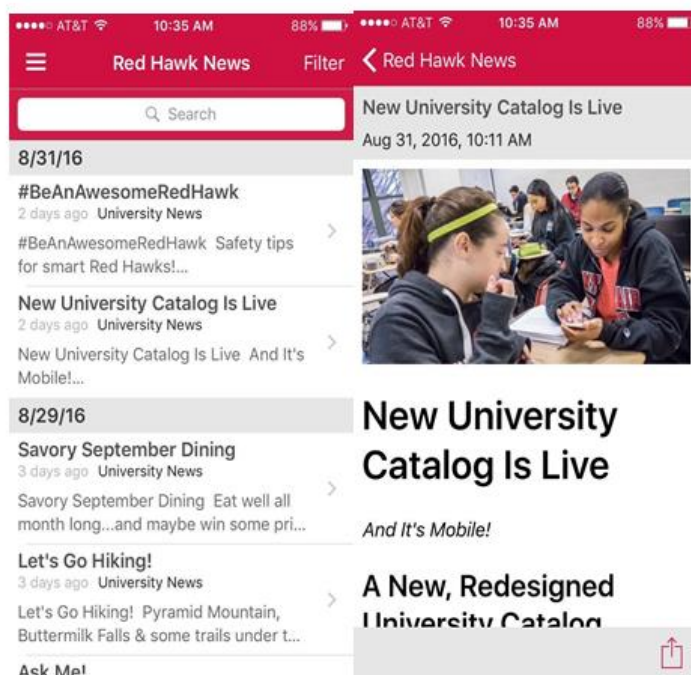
●●●●○ AT&T 10:35 AM 88%

Red Hawk News

Filter

Search

8/31/16

#BeAnAwesomeRedHawk
2 days ago University News
#BeAnAwesomeRedHawk Safety tips for smart Red Hawks!...

New University Catalog Is Live
2 days ago University News
New University Catalog Is Live And It's Mobile!...

8/29/16

Savory September Dining
3 days ago University News
Savory September Dining Eat well all month long...and maybe win some pri...

Let's Go Hiking!
3 days ago University News
Let's Go Hiking! Pyramid Mountain, Buttermilk Falls & some trails under t...

Ask Me!

●●●●○ AT&T 10:35 AM 88%

Red Hawk News

New University Catalog Is Live
Aug 31, 2016, 10:11 AM

New University Catalog Is Live

And It's Mobile!

A New, Redesigned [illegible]